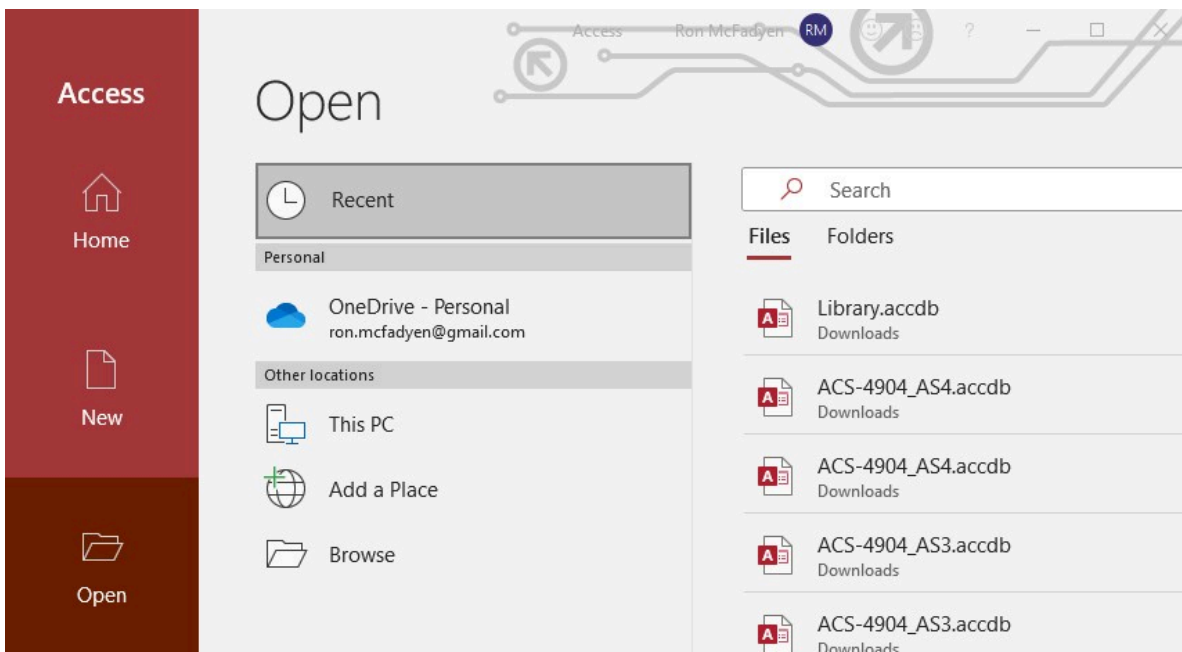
Access

Home

New

Open

Access Ron McFadyen RM ?

Open

Recent

Personal

OneDrive - Personal
ron.mcfadyen@gmail.com

Other locations

This PC

Add a Place

Browse

Search

Files Folders

Library.accdb
Downloads

ACS-4904_AS4.accdb
Downloads

ACS-4904_AS4.accdb
Downloads

ACS-4904_AS3.accdb
Downloads

ACS-4904_AS3.accdb
Downloads